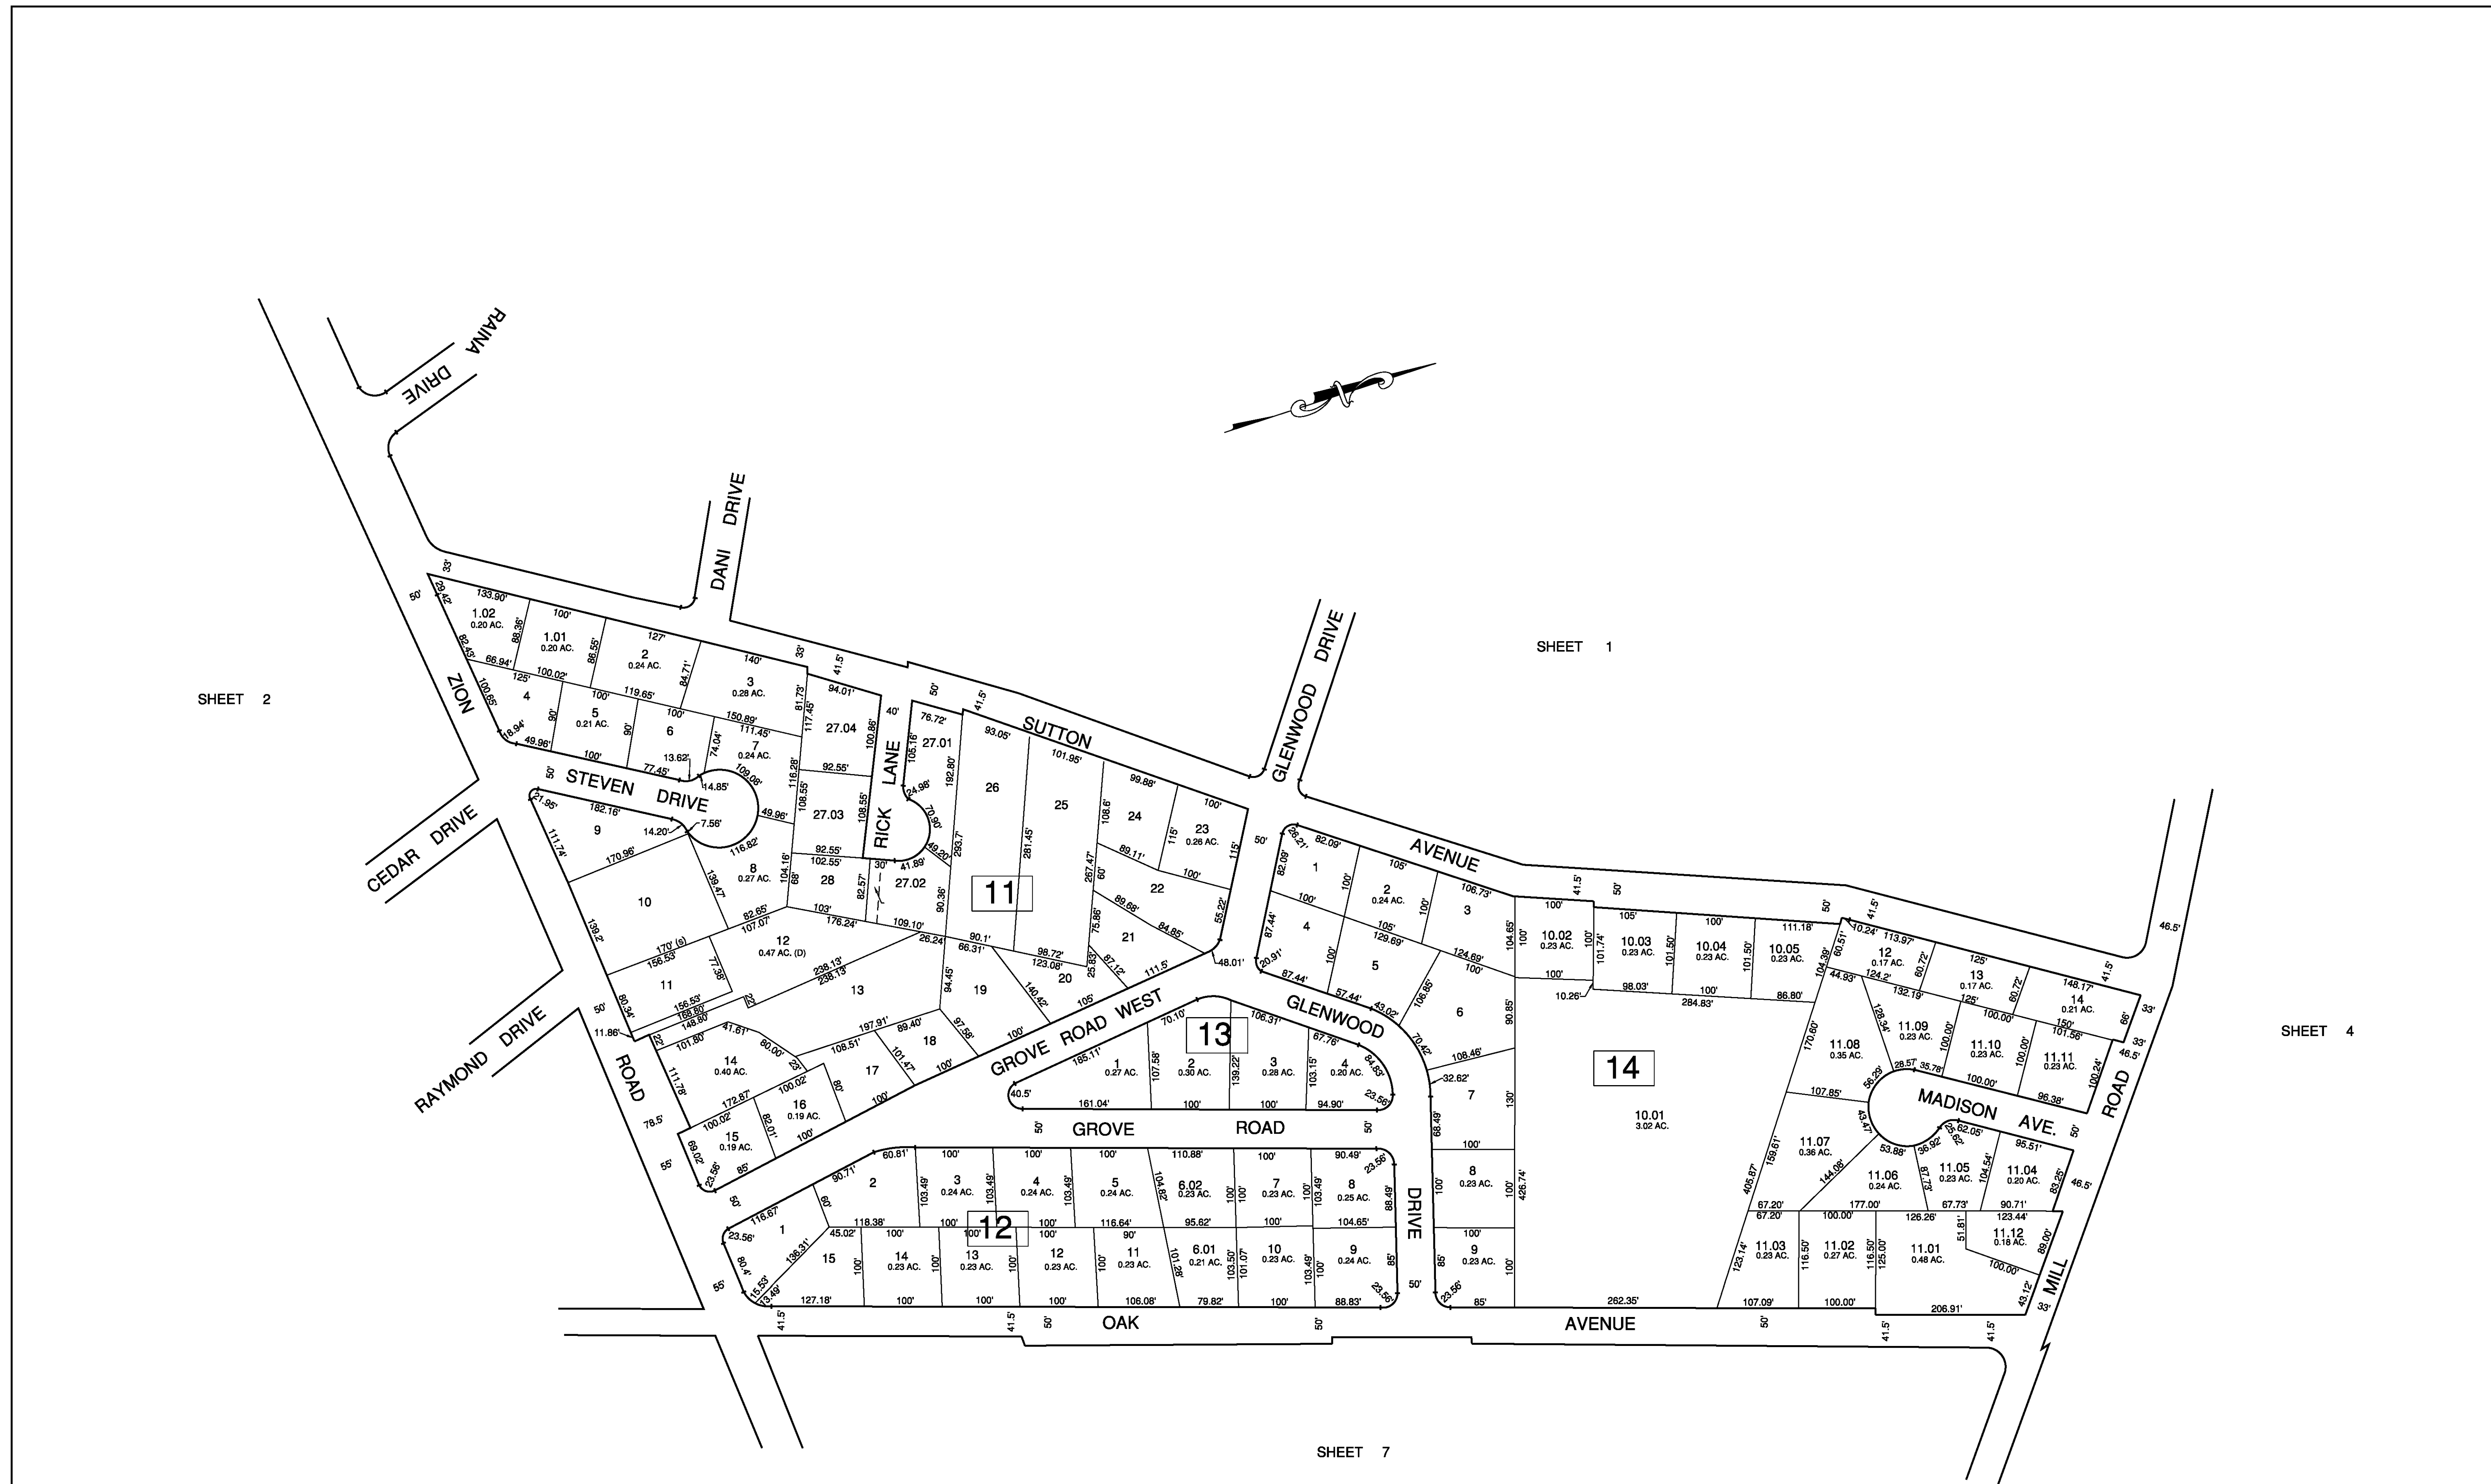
RAINA DRIVE

DANI DRIVE

GLENWOOD DRIVE

SHEET 1

SHEET 2

SHEET 4

SHEET 7

ZION ROAD

CEDAR DRIVE

RAYMOND DRIVE

STEVEN DRIVE

RICK LANE

SUTTON AVENUE

GROVE ROAD WEST

GLENWOOD DRIVE

GROVE ROAD

MADISON AVE.

MILL ROAD

OAK AVENUE

11

12

13

14

1.02 0.20 AC.

1.01 0.20 AC.

2 0.24 AC.

3 0.28 AC.

4

5 0.21 AC.

6

7 0.24 AC.

8 0.27 AC.

9

10

11

12 0.47 AC. (D)

13

14 0.40 AC.

15 0.19 AC.

16 0.19 AC.

17

18

19

20

21

22

23 0.26 AC.

24

25

26

27.01

27.02

27.03

27.04

28

1 0.27 AC.

2 0.30 AC.

3 0.28 AC.

4 0.20 AC.

1

2

3 0.24 AC.

4 0.24 AC.

5 0.24 AC.

6.02 0.23 AC.

7 0.23 AC.

8 0.25 AC.

9 0.24 AC.

10 0.23 AC.

6.01 0.21 AC.

11 0.23 AC.

12 0.23 AC.

13 0.23 AC.

14 0.23 AC.

15

1

2 0.24 AC.

3

4

5

6

7

8 0.23 AC.

9 0.23 AC.

10.01 3.02 AC.

10.02 0.23 AC.

10.03 0.23 AC.

10.04 0.23 AC.

10.05 0.23 AC.

12 0.17 AC.

13 0.17 AC.

14 0.21 AC.

11.08 0.35 AC.

11.09 0.23 AC.

11.10 0.23 AC.

11.11 0.23 AC.

11.07 0.36 AC.

11.06 0.24 AC.

11.05 0.23 AC.

11.04 0.20 AC.

11.03 0.23 AC.

11.02 0.27 AC.

11.01 0.48 AC.

11.12 0.18 AC.

33' 50' 41.5' 40' 55' 78.5' 46.5' 65' 133.90' 100' 127' 140' 94.01' 76.72' 93.05' 101.95' 99.88' 100' 82.09' 105' 106.73' 111.18' 113.97' 125' 148.17' 262.35' 206.91' 100.00' 107.09' 127.18' 106.08' 79.82' 88.83' 161.04' 185.11' 106.31' 238.13' 176.24' 109.10' 123.08' 98.72' 284.83' 98.03' 177.00' 126.26' 123.44' 90.71' 95.51' 100.00' 96.38' 150' 151.56' 124.2' 132.19' 86.80' 10.26' 48.01' 40.5' 32.62' 426.74' 130' 405.87' 159.61' 170.60' 104.39' 60.51' 10.24' 44.93' 67.20' 67.73' 51.81' 43.12' 89.00' 83.25' 100.24' 60.72' 128.34' 56.29' 35.78' 28.57' 36.92' 62.05' 53.88' 43.47' 144.08' 87.73' 104.54' 107.85' 123.14' 116.50' 125.00'